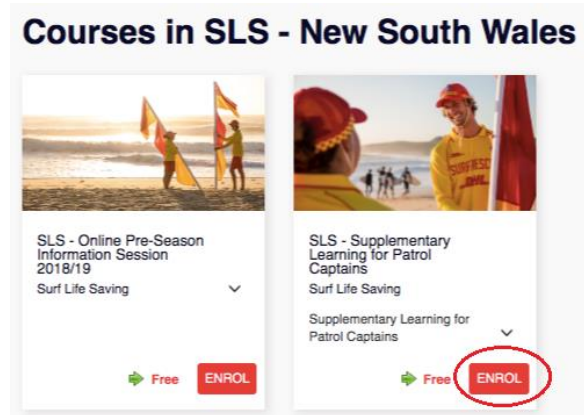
Courses in SLS - New South Wales

SLS - Online Pre-Season Information Session 2018/19

Surf Life Saving

Free ENROL

SURF RESC DHL

SLS - Supplementary Learning for Patrol Captains

Surf Life Saving

Supplementary Learning for Patrol Captains

Free ENROL